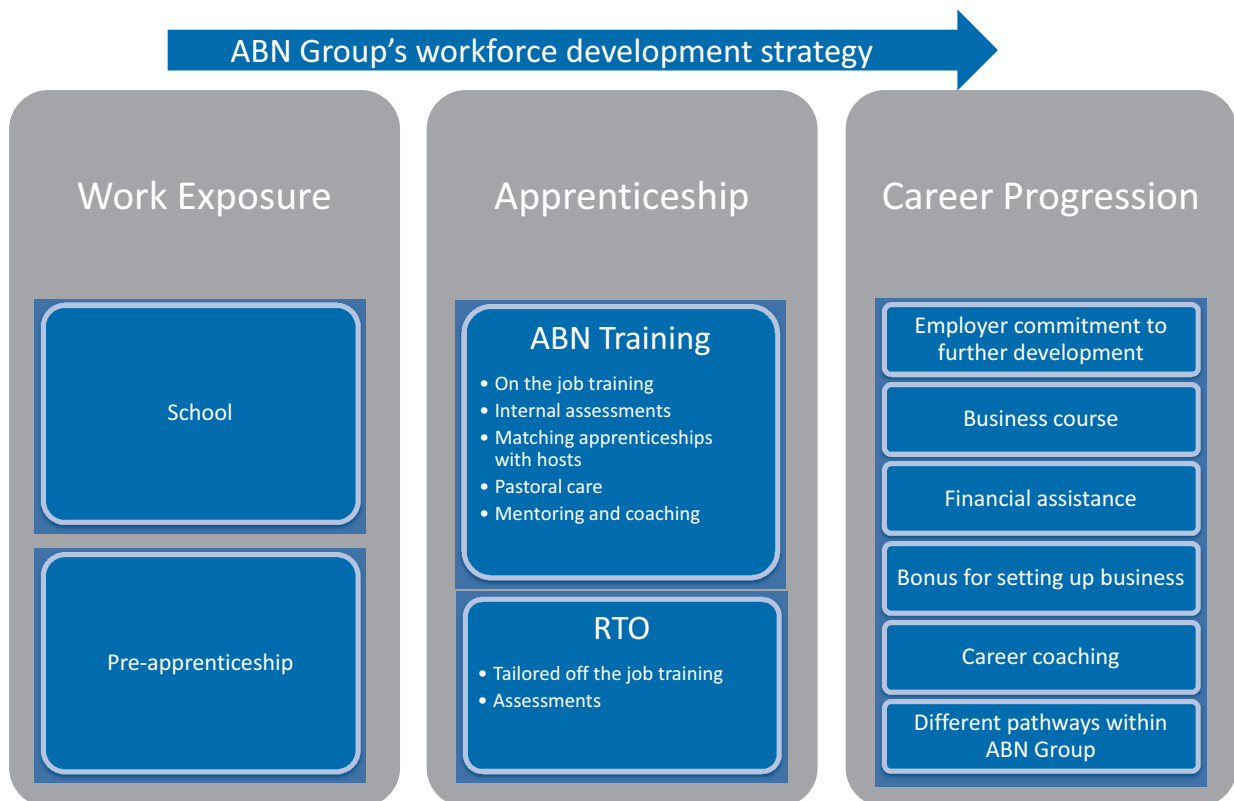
ABN Group’s workforce development strategy

Work Exposure

School

Pre-apprenticeship

Apprenticeship

ABN Training

- On the job training
- Internal assessments
- Matching apprenticeships with hosts
- Pastoral care
- Mentoring and coaching

RTO

- Tailored off the job training
- Assessments

Career Progression

Employer commitment to further development

Business course

Financial assistance

Bonus for setting up business

Career coaching

Different pathways within ABN Group